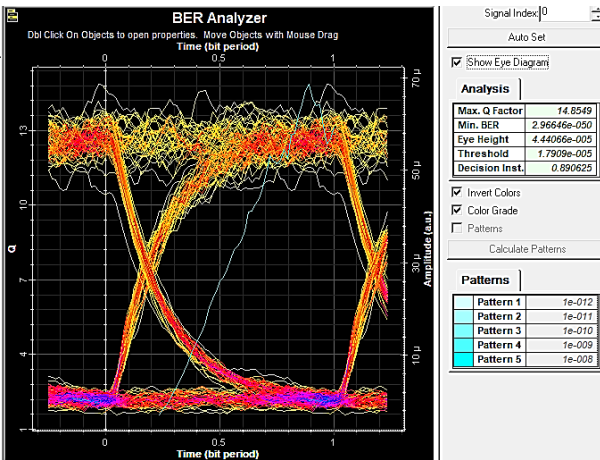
BER Analyzer
Dbl Click On Objects to open properties. Move Objects with Mouse Drag
Time (bit period)
0 0.5 1
13
10
7
4
1
Q
70 μ
50 μ
30 μ
10 μ
Amplitude (a.u.)
0 0.5 1
Time (bit period)

Signal Index: 0
Auto Set
Show Eye Diagram
Analysis

| Max. Q Factor | 14.8549 |
|---|---|
| Min. BER | 2.96646e-050 |
| Eye Height | 4.44066e-005 |
| Threshold | 1.7909e-005 |
| Decision Inst. | 0.890625 |

Invert Colors
Color Grade
Patterns
Calculate Patterns
Patterns

| Pattern 1 | 1e-012 |
|---|---|
| Pattern 2 | 1e-011 |
| Pattern 3 | 1e-010 |
| Pattern 4 | 1e-009 |
| Pattern 5 | 1e-008 |